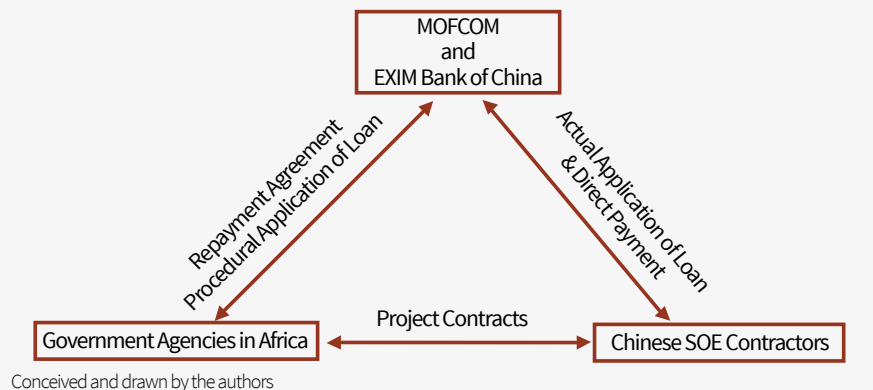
MOFCOM
and
EXIM Bank of China

Repayment Agreement
Procedural Application of Loan

Actual Application of Loan
& Direct Payment

Project Contracts

Government Agencies in Africa

Chinese SOE Contractors

Conceived and drawn by the authors